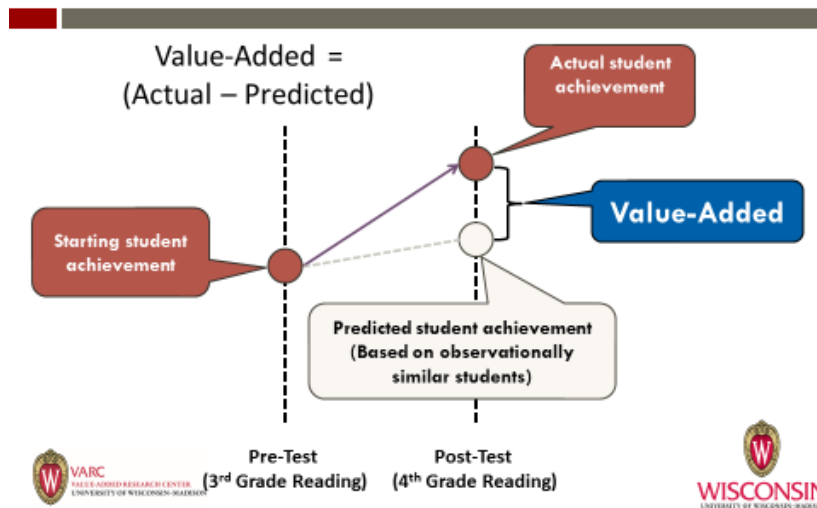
Value-Added =
(Actual – Predicted)

Actual student achievement

Value-Added

Starting student achievement

Predicted student achievement
(Based on observationally similar students)

VARC
VALUE-ADDED RESEARCH CENTER
UNIVERSITY OF WISCONSIN–MADISON

Pre-Test
(3$^{rd}$ Grade Reading)

Post-Test
(4$^{th}$ Grade Reading)

WISCONSIN
UNIVERSITY OF WISCONSIN–MADISON